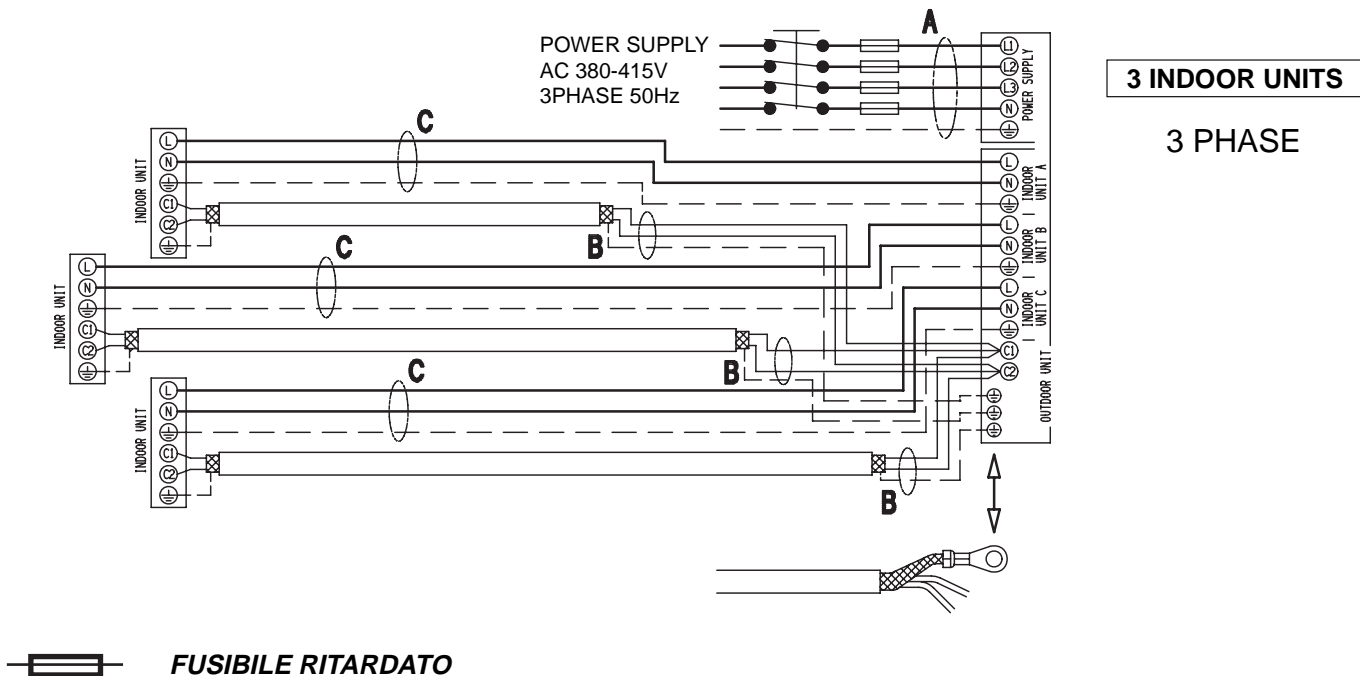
POWER SUPPLY
AC 380-415V
3PHASE 50Hz

A

L1
L2
L3
N
POWER SUPPLY

3 INDOOR UNITS

3 PHASE

C

INDOOR UNIT
L
N
C1
C2

L
N
INDOOR UNIT A
L
N
INDOOR UNIT B
L
N
INDOOR UNIT C
C1
C2
OUTDOOR UNIT

B

C

INDOOR UNIT
L
N
C1
C2

B

C

INDOOR UNIT
L
N
C1
C2

B

FUSIBILE RITARDATO